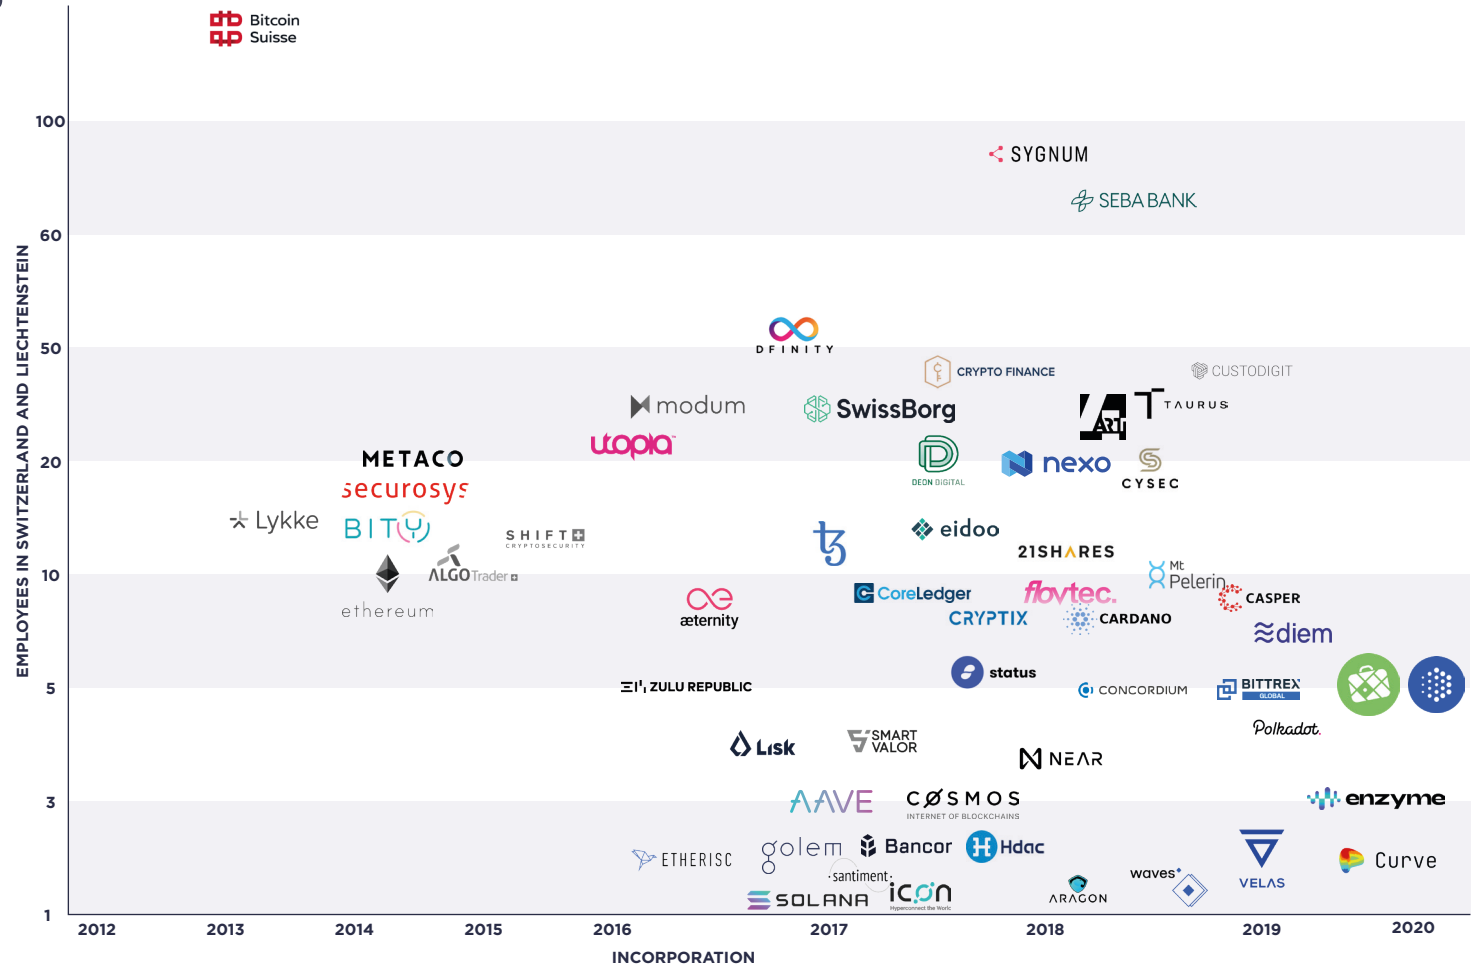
Bitcoin Suisse

100

SYGNUM

SEBA BANK

60

DFINITY

50

CRYPTO FINANCE

CUSTODIGIT

modum

SwissBorg

ART

TAURUS

utopia

DEON DIGITAL

nexo

CYSEC

20

METACO

securosys

Lykke

BITY

SHIFT CRYPTOSECURITY

eidoo

21SHARES

Mt Pelerin

10

ALGOTrader

ethereum

æternity

CoreLedger

flovtec.

CASPER

CRYPTIX

CARDANO

diem

status

5

ZULU REPUBLIC

CONCORDIUM

BITTREX GLOBAL

Polkadot.

Lisk

SMART VALOR

NEAR

3

AAVE

COSMOS INTERNET OF BLOCKCHAINS

enzyme

ETHERISC

golem

Bancor

Hdac

VELAS

Curve

santiment

waves

SOLANA

icon Hyperconnect the World

ARAGON

1

2012

2013

2014

2015

2016

2017

2018

2019

2020

INCORPORATION

EMPLOYEES IN SWITZERLAND AND LIECHTENSTEIN